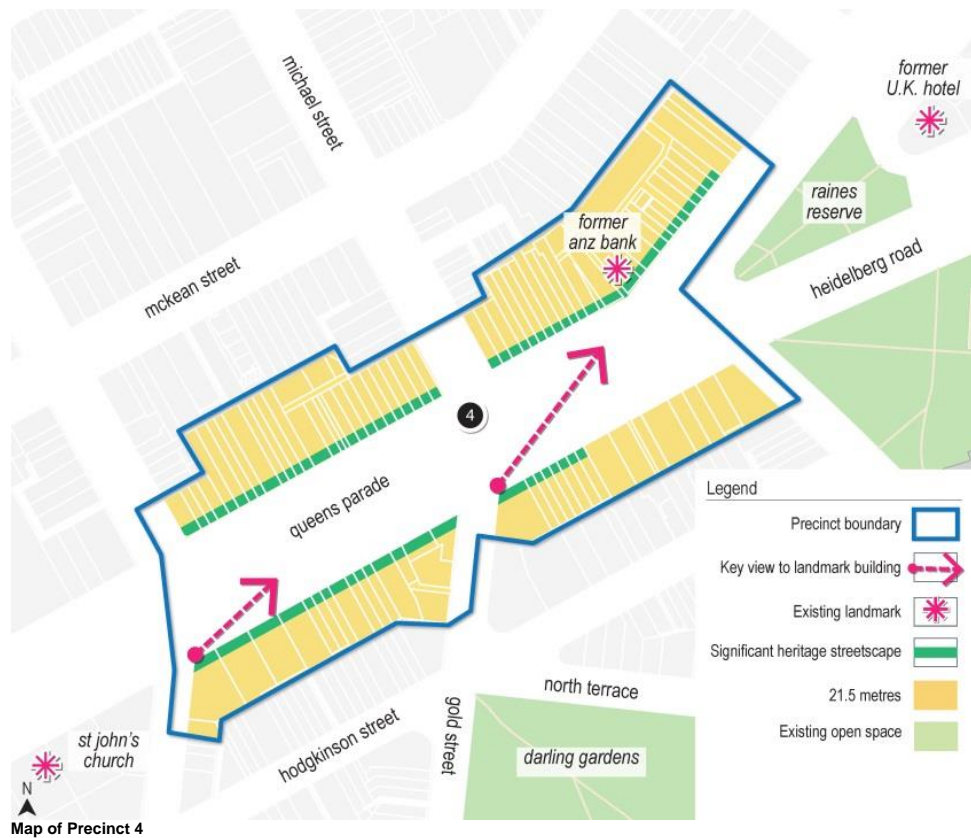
michael street

former U.K. hotel

raines reserve

former anz bank

heidelberg road

mckean street

4

queens parade

Legend

Precinct boundary

Key view to landmark building

Existing landmark

Significant heritage streetscape

21.5 metres

Existing open space

north terrace

hodgkinson street

gold street

darling gardens

st john's church

N

Map of Precinct 4